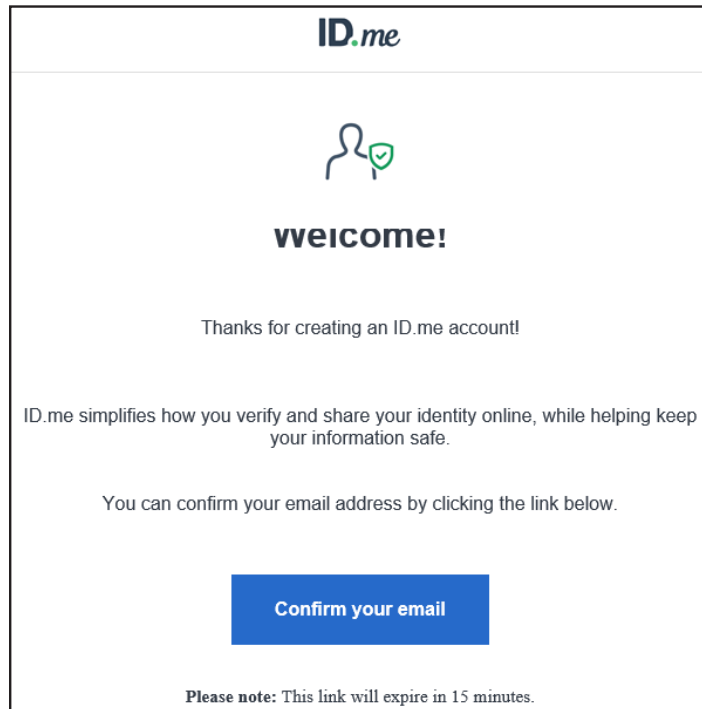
ID.me

Welcome!

Thanks for creating an ID.me account!

ID.me simplifies how you verify and share your identity online, while helping keep your information safe.

You can confirm your email address by clicking the link below.

Confirm your email

**Please note:** This link will expire in 15 minutes.